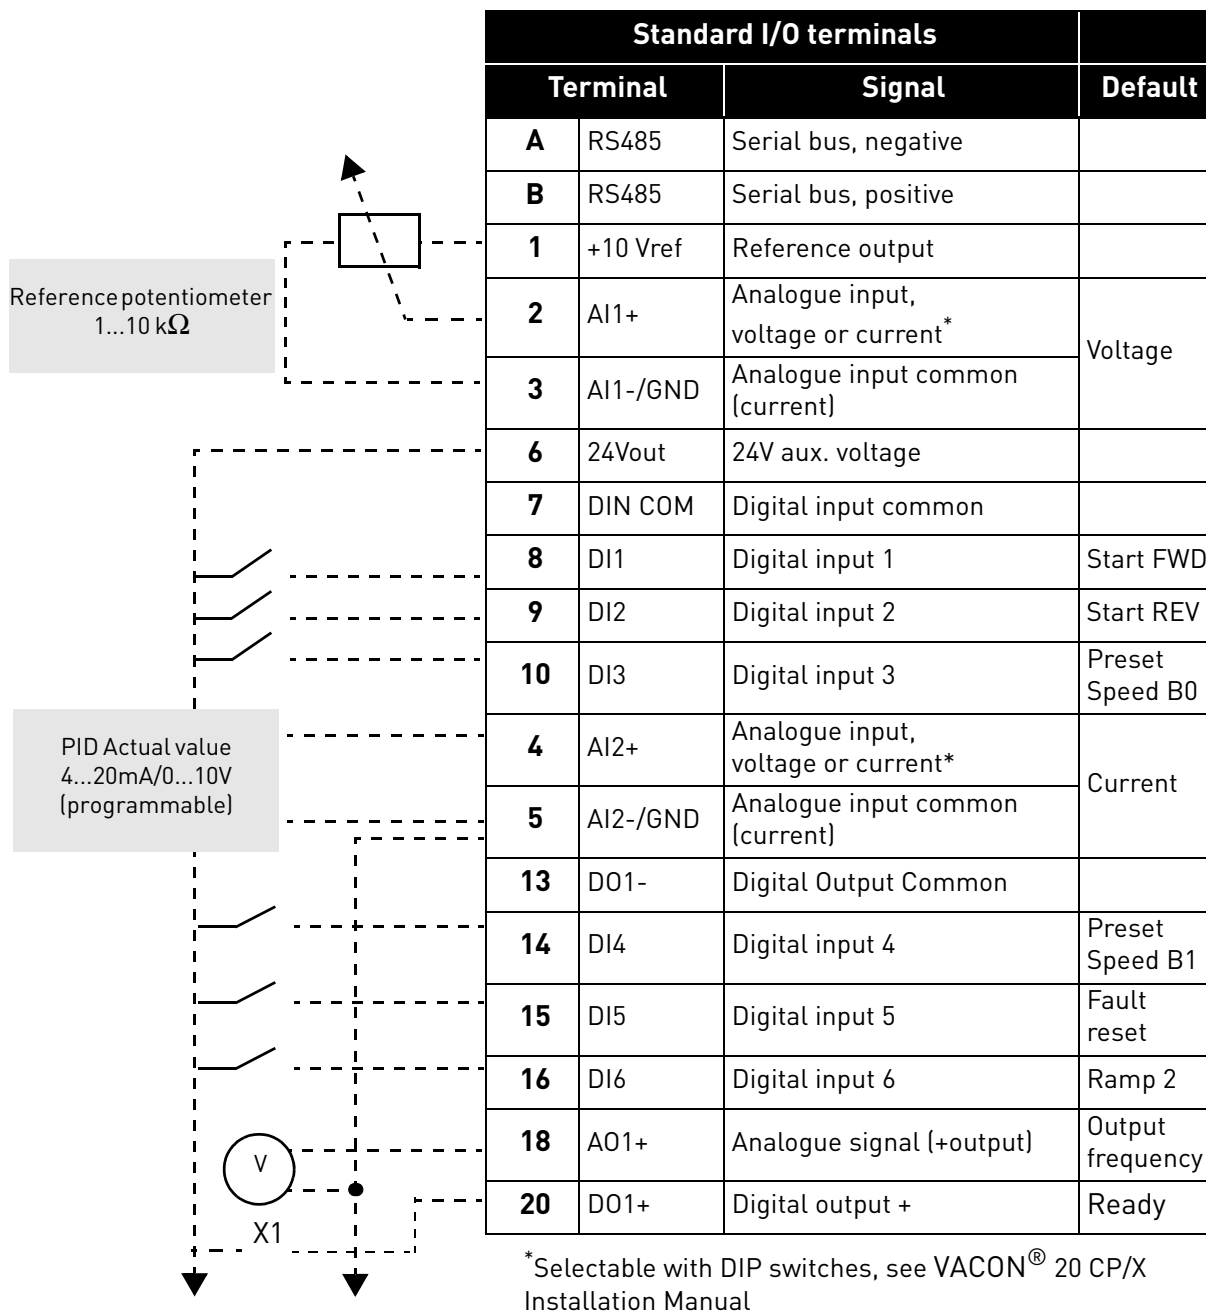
Reference potentiometer 1...10 kΩ

PID Actual value 4...20mA/0...10V (programmable)

V

X1

| Standard I/O terminals | | | |
|---|---|---|---|
| **Terminal** | | **Signal** | **Default** |
| **A** | RS485 | Serial bus, negative | |
| **B** | RS485 | Serial bus, positive | |
| **1** | +10 Vref | Reference output | |
| **2** | AI1+ | Analogue input, voltage or current* | Voltage |
| **3** | AI1-/GND | Analogue input common (current) | |
| **6** | 24Vout | 24V aux. voltage | |
| **7** | DIN COM | Digital input common | |
| **8** | DI1 | Digital input 1 | Start FWD |
| **9** | DI2 | Digital input 2 | Start REV |
| **10** | DI3 | Digital input 3 | Preset Speed B0 |
| **4** | AI2+ | Analogue input, voltage or current* | Current |
| **5** | AI2-/GND | Analogue input common (current) | |
| **13** | DO1- | Digital Output Common | |
| **14** | DI4 | Digital input 4 | Preset Speed B1 |
| **15** | DI5 | Digital input 5 | Fault reset |
| **16** | DI6 | Digital input 6 | Ramp 2 |
| **18** | AO1+ | Analogue signal (+output) | Output frequency |
| **20** | DO1+ | Digital output + | Ready |

*Selectable with DIP switches, see VACON® 20 CP/X Installation Manual